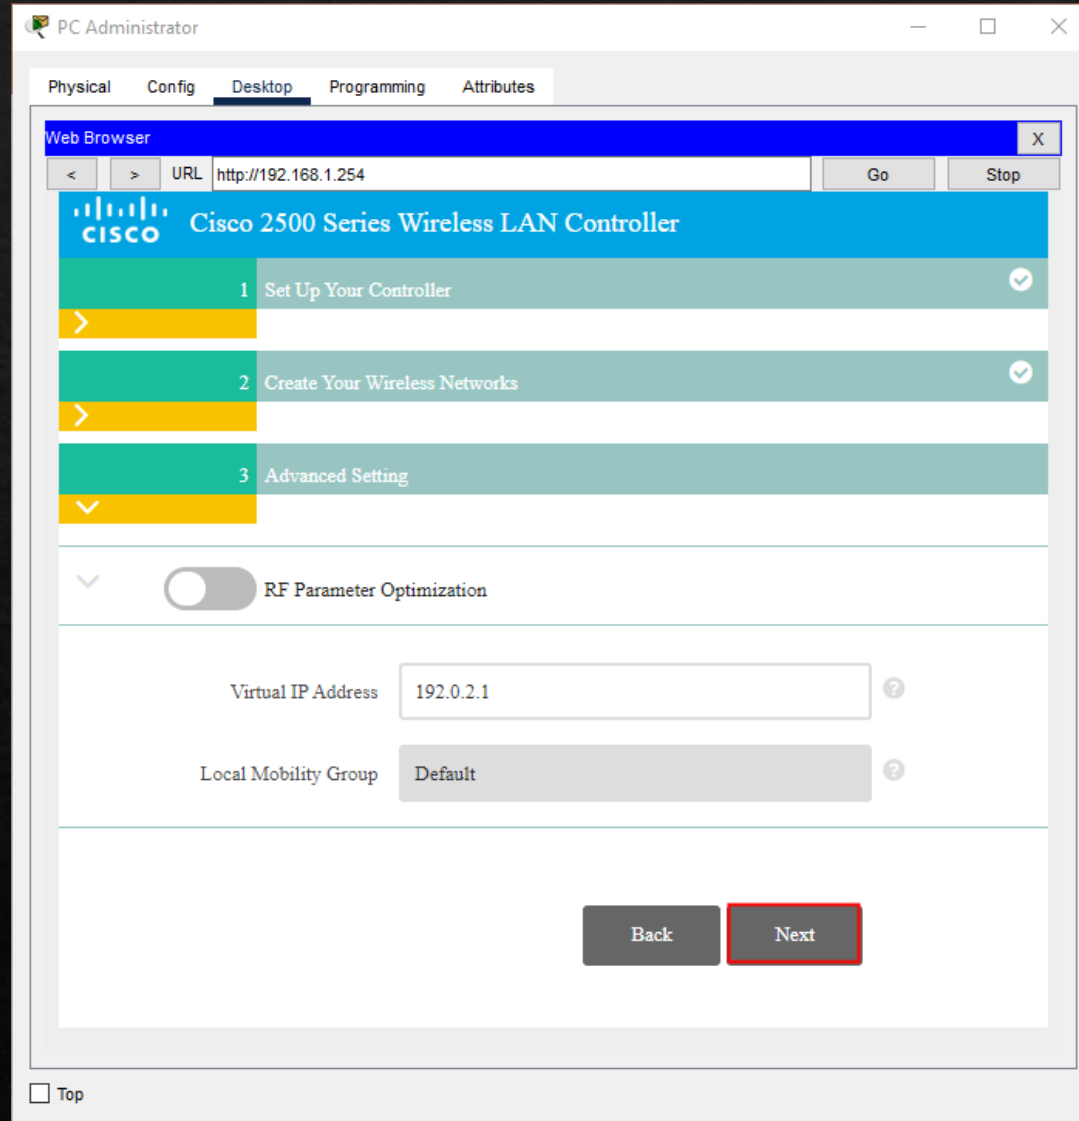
PC Administrator

Physical Config Desktop Programming Attributes

Web Browser X

< > URL http://192.168.1.254 Go Stop

cisco Cisco 2500 Series Wireless LAN Controller

1 Set Up Your Controller

2 Create Your Wireless Networks

3 Advanced Setting

RF Parameter Optimization

Virtual IP Address 192.0.2.1

Local Mobility Group Default

Back Next

Top